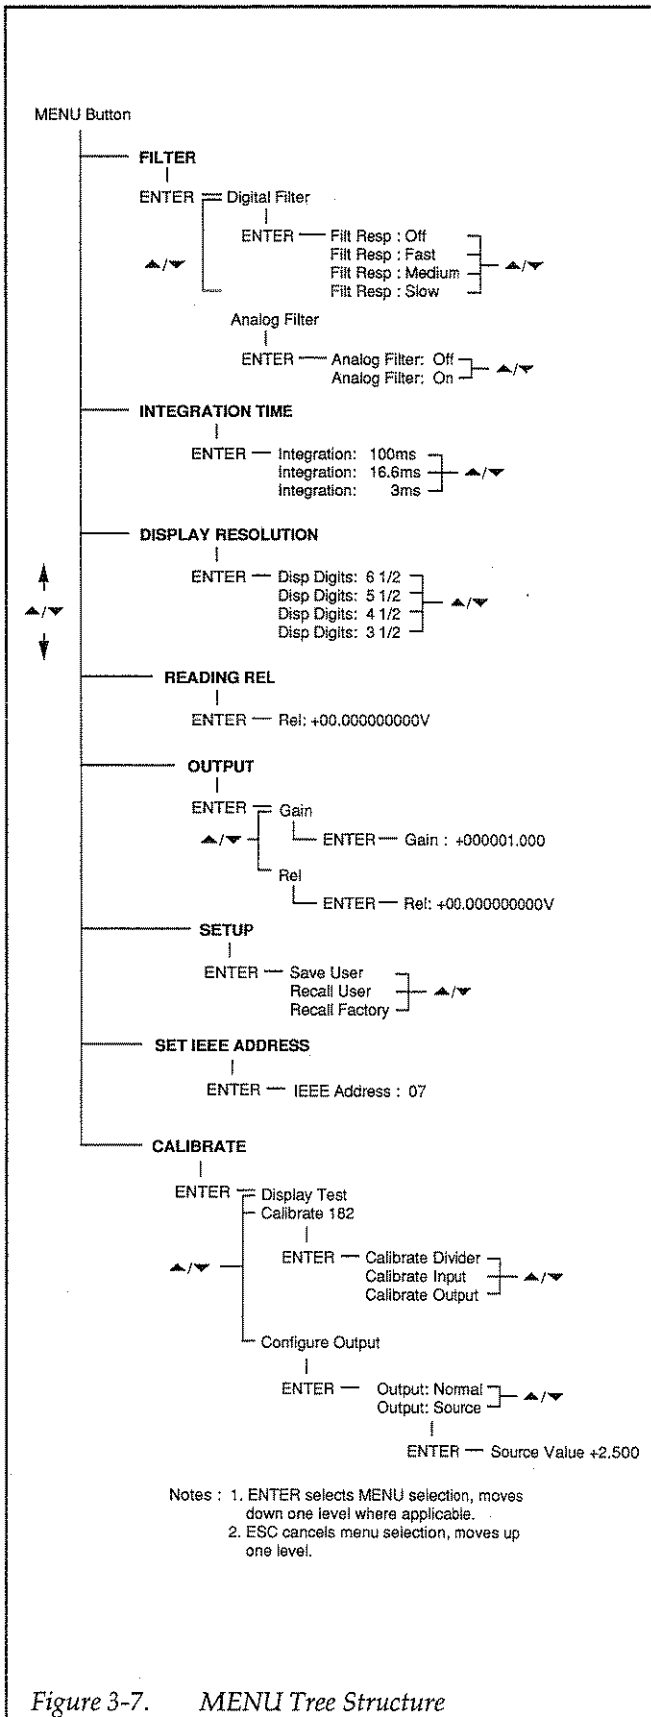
MENU Button

FILTER
ENTER
Digital Filter
ENTER
Filt Resp : Off
Filt Resp : Fast
Filt Resp : Medium
Filt Resp : Slow
▲/▼
▲/▼

Analog Filter
ENTER
Analog Filter: Off
Analog Filter: On
▲/▼

INTEGRATION TIME
ENTER
Integration: 100ms
Integration: 16.6ms
Integration: 3ms
▲/▼

▲/▼

DISPLAY RESOLUTION
ENTER
Disp Digits: 6 1/2
Disp Digits: 5 1/2
Disp Digits: 4 1/2
Disp Digits: 3 1/2
▲/▼

READING REL
ENTER
Rel: +00.000000000V

OUTPUT
ENTER
Gain
ENTER
Gain : +000001.000
▲/▼
Rel
ENTER
Rel: +00.000000000V

SETUP
ENTER
Save User
Recall User
Recall Factory
▲/▼

SET IEEE ADDRESS
ENTER
IEEE Address : 07

CALIBRATE
ENTER
Display Test
Calibrate 182
ENTER
Calibrate Divider
Calibrate Input
Calibrate Output
▲/▼
▲/▼
Configure Output
ENTER
Output: Normal
Output: Source
▲/▼
ENTER
Source Value +2.500

Notes : 1. ENTER selects MENU selection, moves down one level where applicable.
2. ESC cancels menu selection, moves up one level.

Figure 3-7. MENU Tree Structure